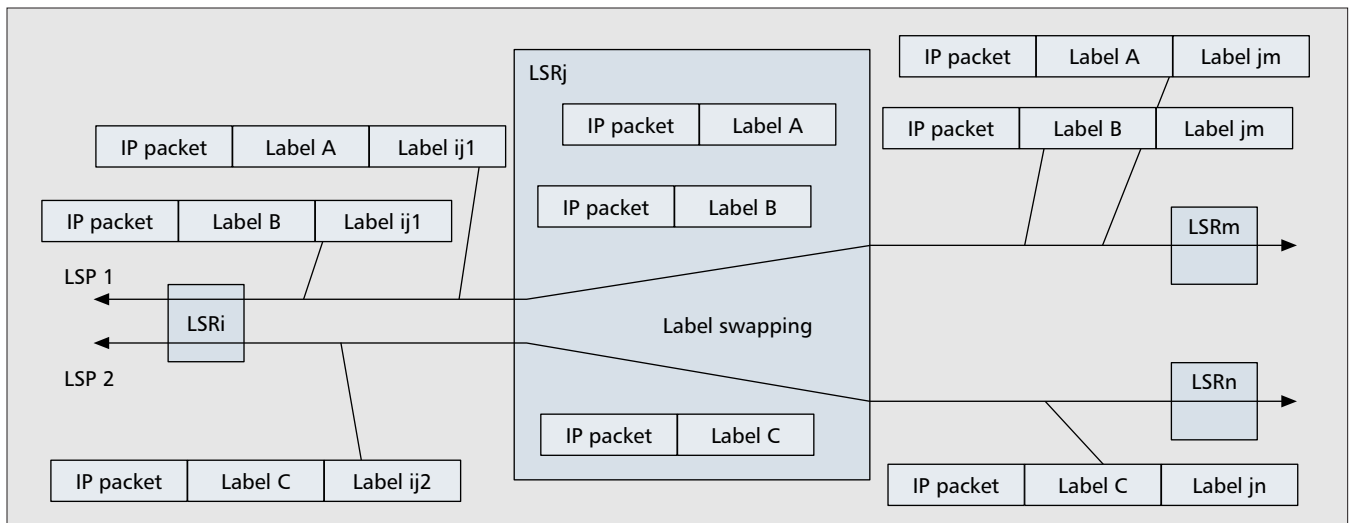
| IP packet | Label A | Label jm |
|---|---|---|

| IP packet | Label B | Label jm |
|---|---|---|

LSRj

| IP packet | Label A |
|---|---|

| IP packet | Label B |
|---|---|

| IP packet | Label A | Label ij1 |
|---|---|---|

| IP packet | Label B | Label ij1 |
|---|---|---|

LSRm

LSP 1

LSRi

Label swapping

LSP 2

LSRn

| IP packet | Label C |
|---|---|

| IP packet | Label C | Label ij2 |
|---|---|---|

| IP packet | Label C | Label jn |
|---|---|---|